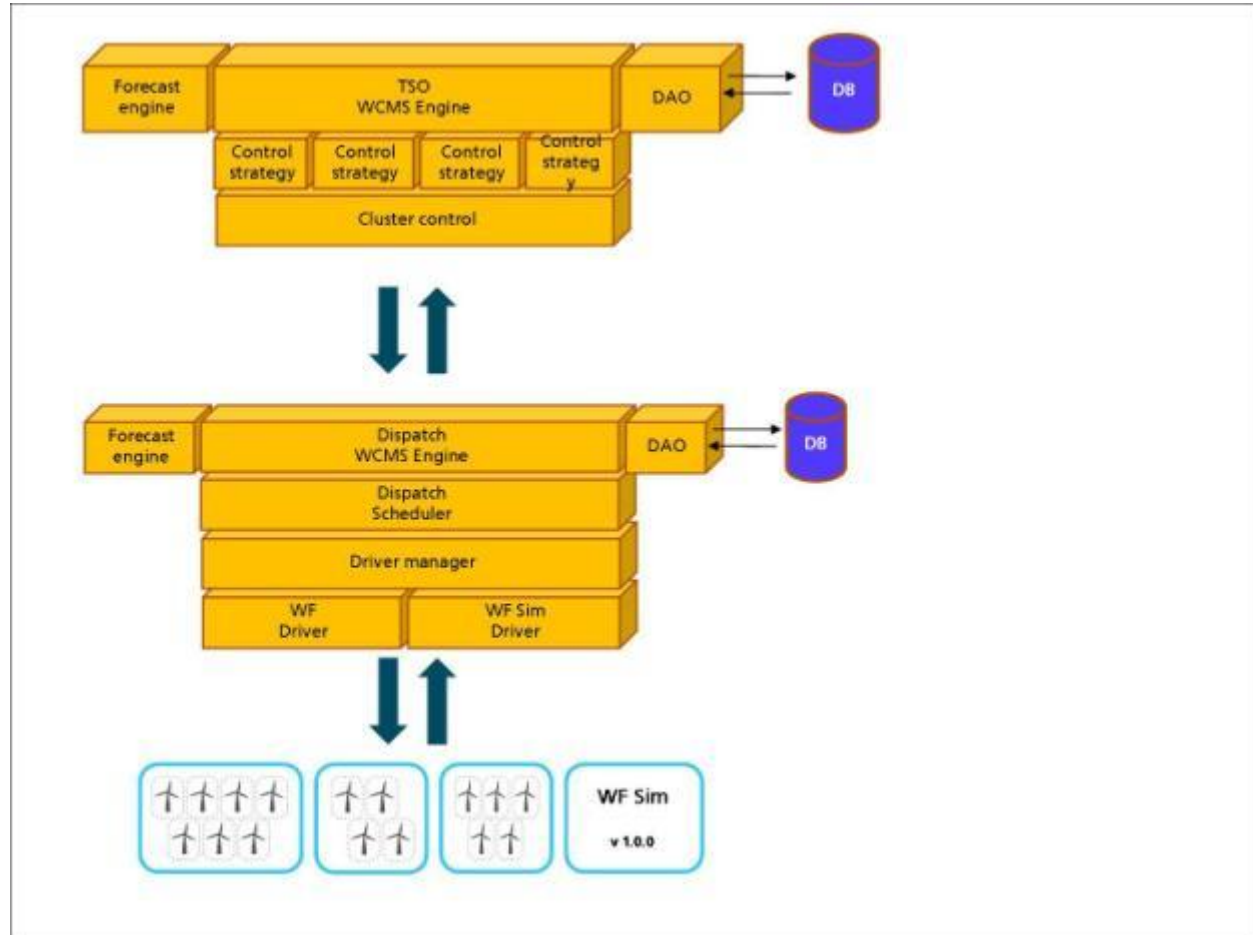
Forecast engine

TSO
WCMS Engine

DAO

DB

Control strategy

Control strategy

Control strategy

Control strateg y

Cluster control

Forecast engine

Dispatch
WCMS Engine

DAO

DB

Dispatch
Scheduler

Driver manager

WF
Driver

WF Sim
Driver

WF Sim

v 1.0.0